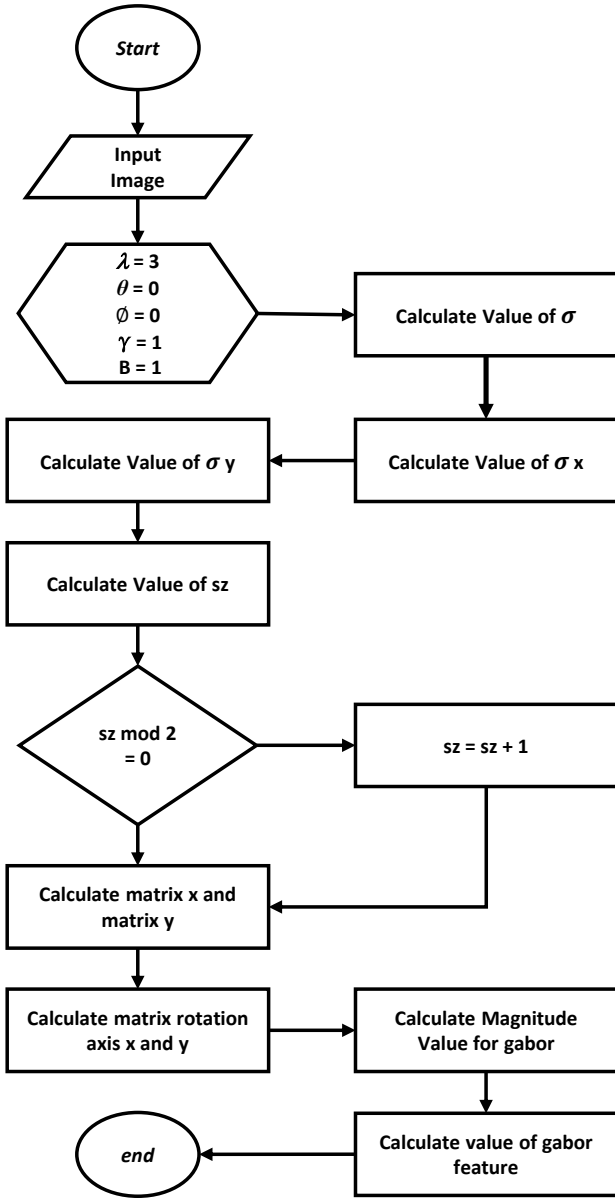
Start

Input Image

$\lambda = 3$
$\theta = 0$
$\emptyset = 0$
$\gamma = 1$
B = 1

Calculate Value of $\sigma$

Calculate Value of $\sigma$ x

Calculate Value of $\sigma$ y

Calculate Value of sz

sz mod 2 = 0

sz = sz + 1

Calculate matrix x and matrix y

Calculate matrix rotation axis x and y

Calculate Magnitude Value for gabor

Calculate value of gabor feature

end